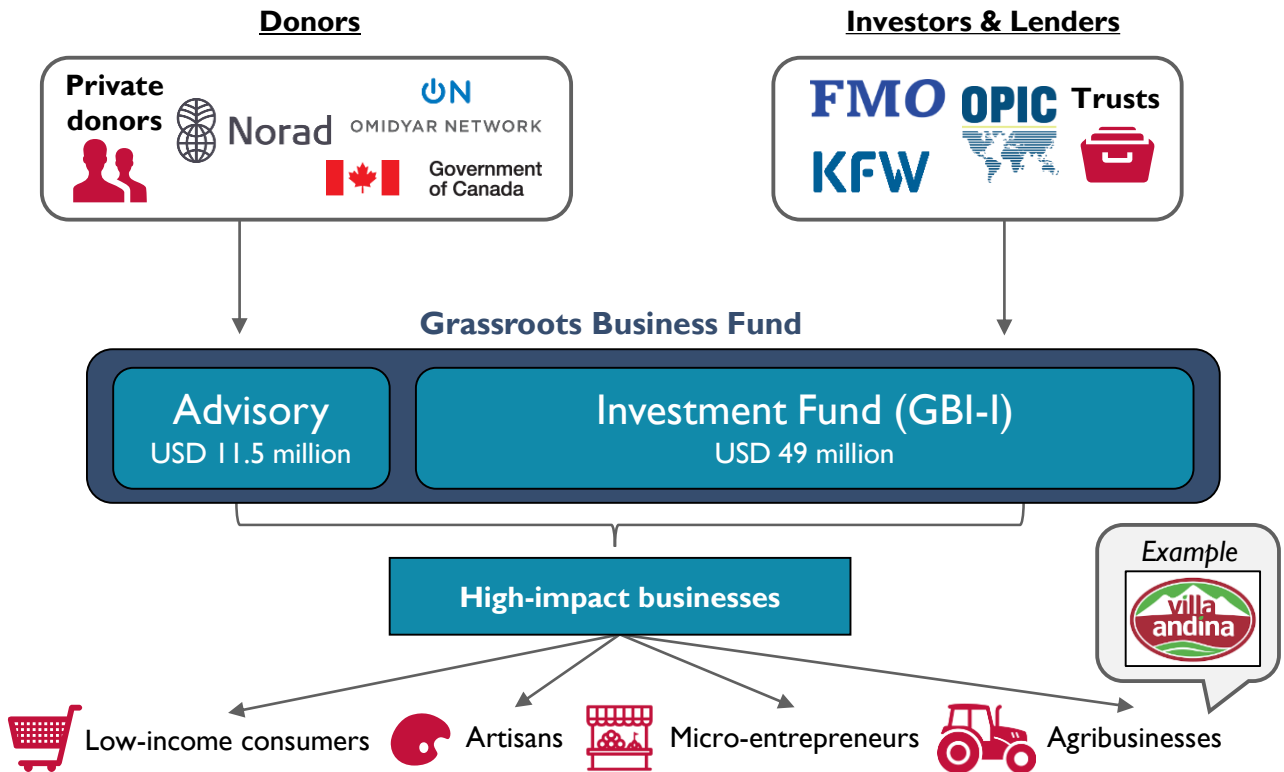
Donors

Private donors

Norad

ON OMIDYAR NETWORK

Government of Canada

Investors & Lenders

FMO

OPIC

Trusts

KFW

Grassroots Business Fund

Advisory
USD 11.5 million

Investment Fund (GBI-I)
USD 49 million

High-impact businesses

Example

villa andina

Low-income consumers

Artisans

Micro-entrepreneurs

Agribusinesses